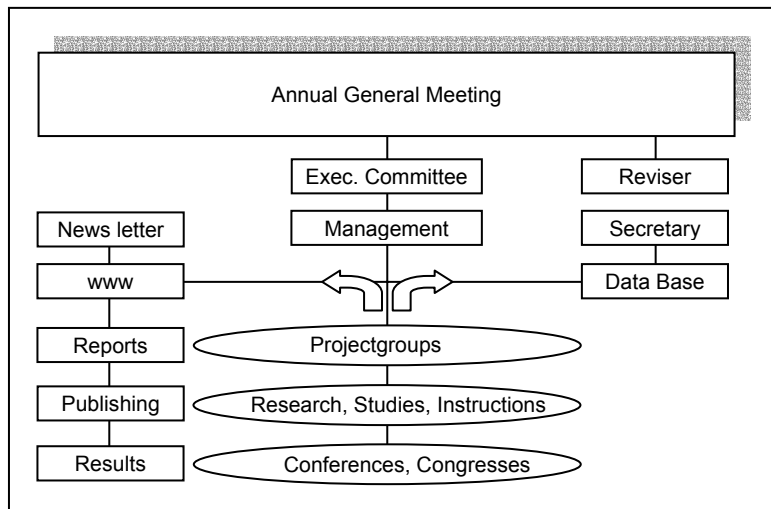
Annual General Meeting

Exec. Committee

Reviser

Management

News letter

Secretary

www

Data Base

Reports

Projectgroups

Publishing

Research, Studies, Instructions

Results

Conferences, Congresses